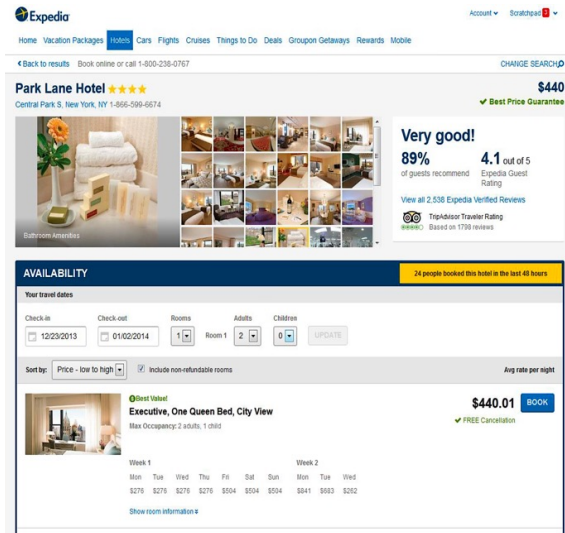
Expedia

Account Scratchpad 2

Home Vacation Packages Hotels Cars Flights Cruises Things to Do Deals Groupon Getaways Rewards Mobile

Back to results Book online or call 1-800-236-0767

CHANGE SEARCH

Park Lane Hotel

Central Park S, New York, NY 1-866-599-6674

$440

Best Price Guarantee

Bathroom Amenities

Very good!

89% of guests recommend

4.1 out of 5 Expedia Guest Rating

View all 2,538 Expedia Verified Reviews

TripAdvisor Traveler Rating Based on 1798 reviews

AVAILABILITY

24 people booked this hotel in the last 48 hours

Your travel dates

Check-in 12/23/2013

Check-out 01/02/2014

Rooms 1

Room 1

Adults 2

Children 0

UPDATE

Sort by: Price - low to high

Include non-refundable rooms

Avg rate per night

Best Value!

Executive, One Queen Bed, City View

Max Occupancy: 2 adults, 1 child

$440.01

BOOK

FREE Cancellation

Week 1

| Mon | Tue | Wed | Thu | Fri | Sat | Sun |
|---|---|---|---|---|---|---|
| $276 | $276 | $276 | $276 | $504 | $504 | $504 |

Week 2

| Mon | Tue | Wed |
|---|---|---|
| $841 | $683 | $262 |

Show room information